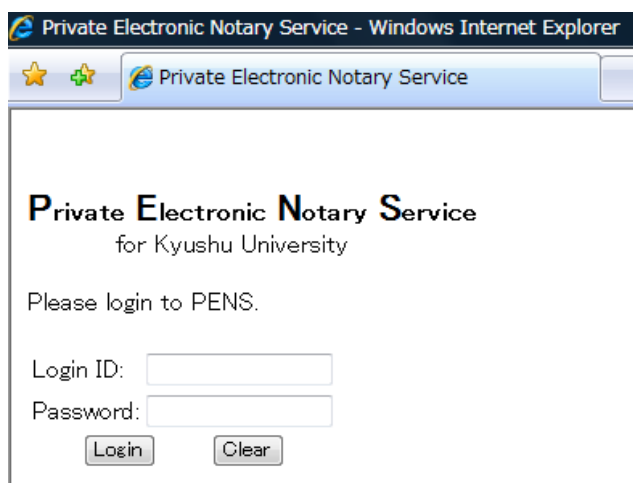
Private Electronic Notary Service - Windows Internet Explorer

Private Electronic Notary Service

Private Electronic Notary Service
for Kyushu University

Please login to PENS.

Login ID:
Password:
Login Clear